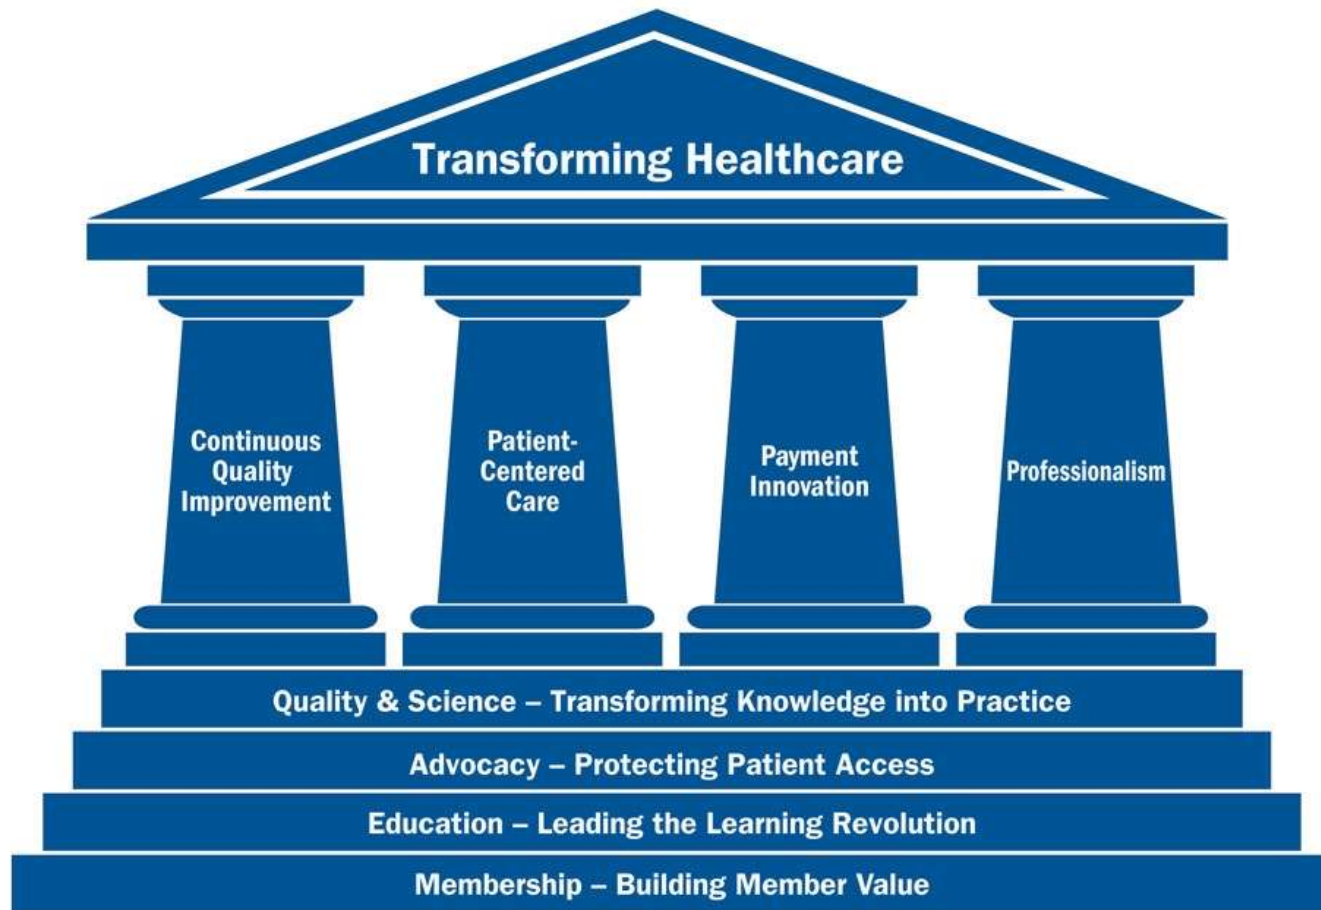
Transforming Healthcare

Continuous Quality Improvement

Patient-Centered Care

Payment Innovation

Professionalism

Quality & Science – Transforming Knowledge into Practice

Advocacy – Protecting Patient Access

Education – Leading the Learning Revolution

Membership – Building Member Value